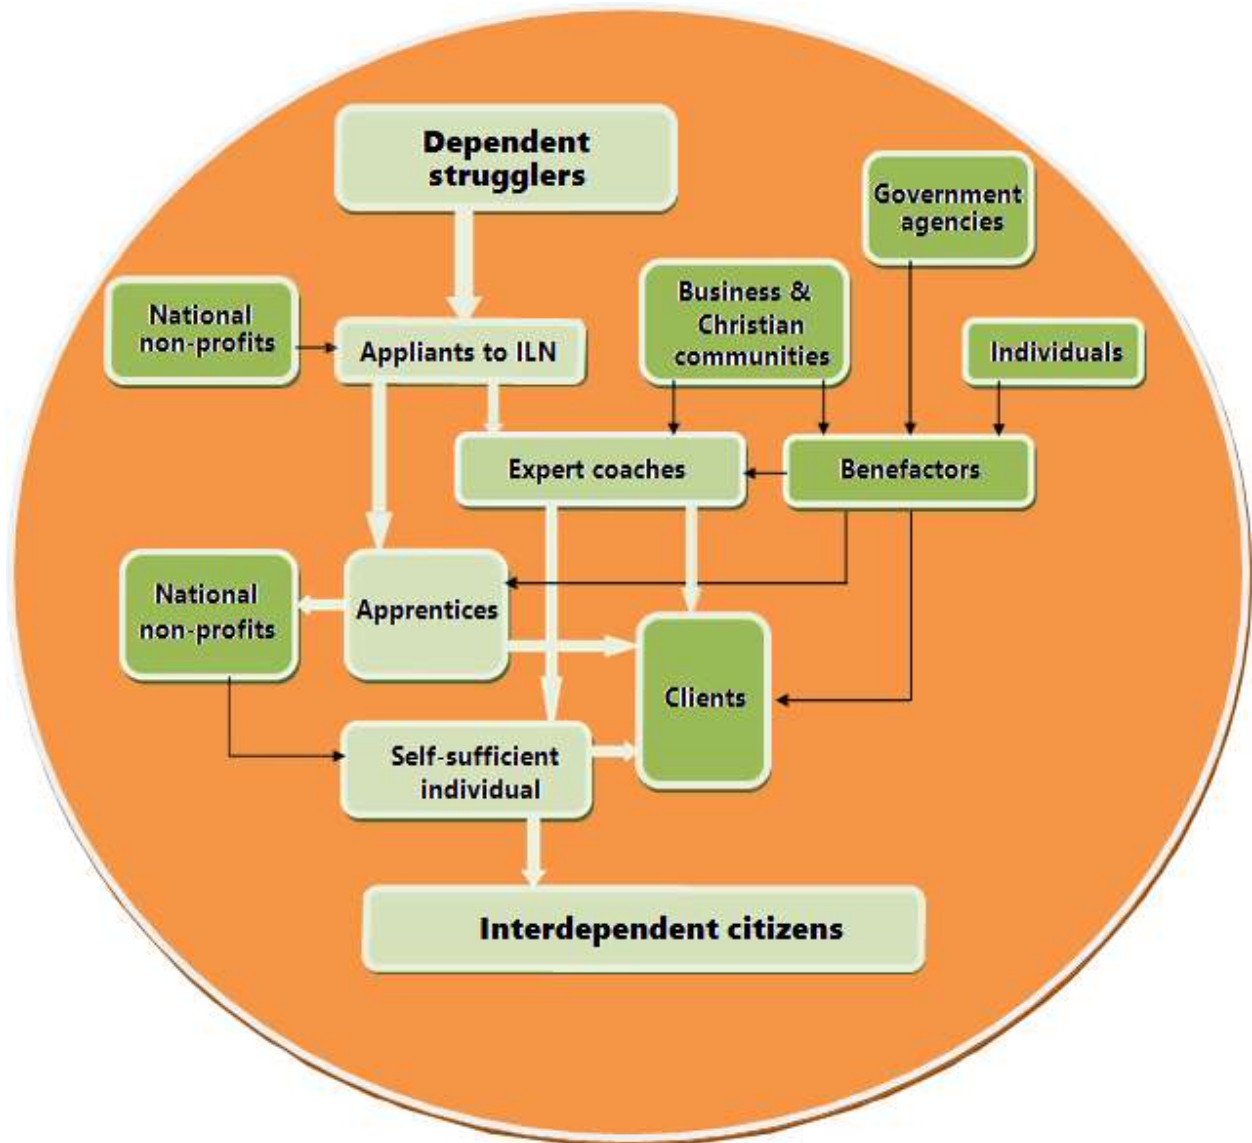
Dependent strugglers

Government agencies

Business & Christian communities

National non-profits

Appliants to ILN

Individuals

Expert coaches

Benefactors

National non-profits

Apprentices

Clients

Self-sufficient individual

Interdependent citizens